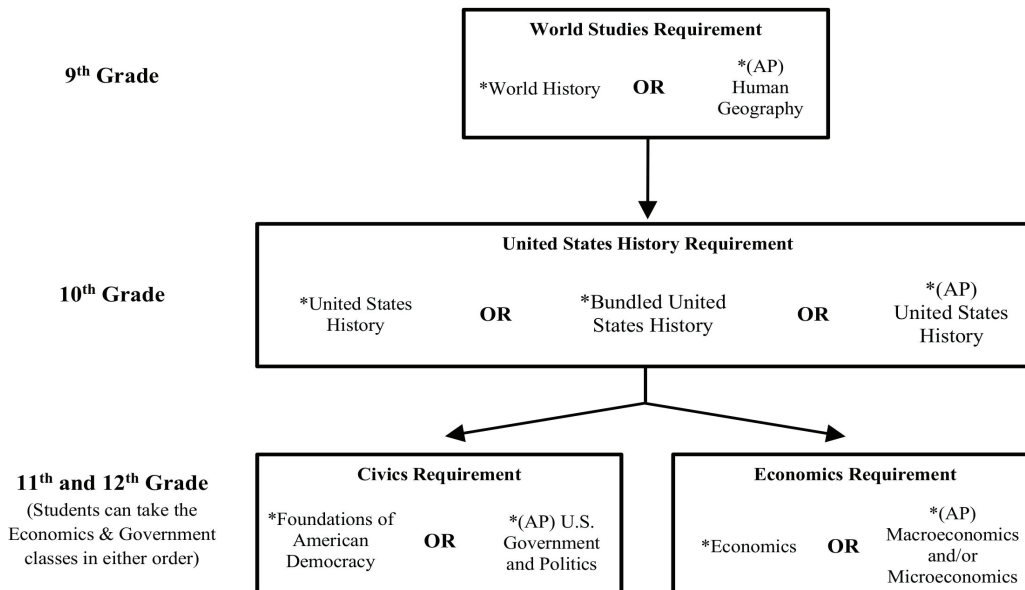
9th Grade

World Studies Requirement

*World History OR *(AP) Human Geography

10th Grade

United States History Requirement

*United States History OR *Bundled United States History OR *(AP) United States History

11th and 12th Grade
(Students can take the Economics & Government classes in either order)

Civics Requirement

*Foundations of American Democracy OR *(AP) U.S. Government and Politics

Economics Requirement

*Economics OR *(AP) Macroeconomics and/or Microeconomics